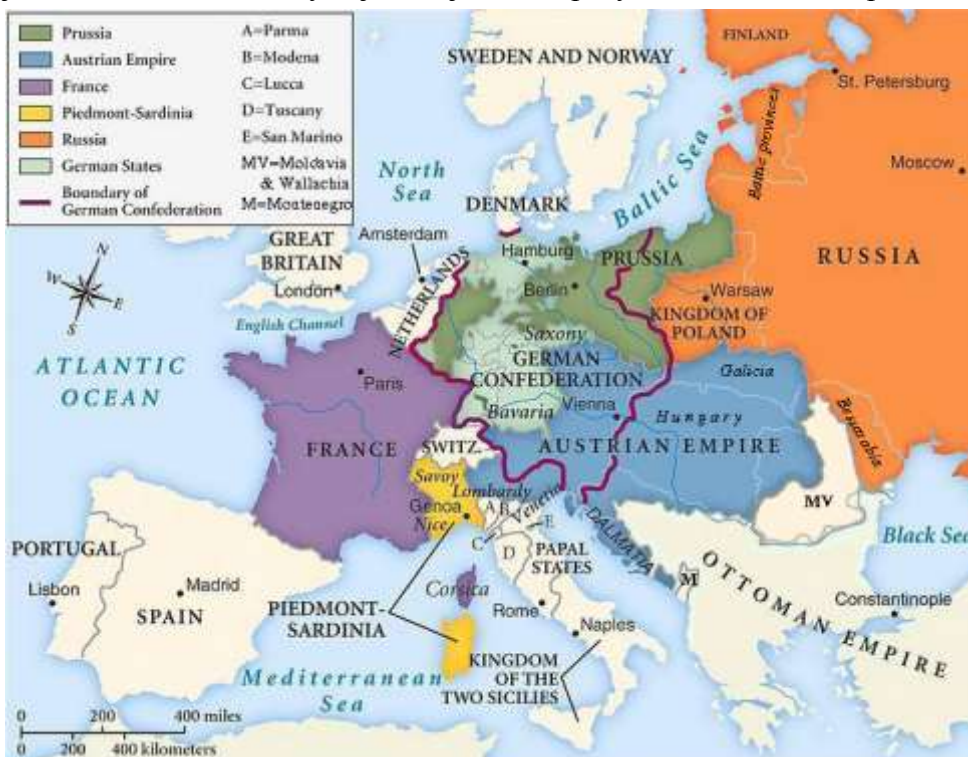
Prussia
Austrian Empire
France
Piedmont-Sardinia
Russia
German States
Boundary of German Confederation

A=Parma
B=Modena
C=Lucca
D=Tuscany
E=San Marino
MV=Moldavia & Wallachia
M=Montenegro

SWEDEN AND NORWAY
FINLAND
St. Petersburg
Baltic provinces
Moscow
North Sea
Baltic Sea
DENMARK
RUSSIA
GREAT BRITAIN
Amsterdam
Hamburg
PRUSSIA
Berlin
Warsaw
London
NETHERLANDS
KINGDOM OF POLAND
English Channel
Saxony
GERMAN CONFEDERATION
Galicia
ATLANTIC OCEAN
Paris
Bavaria
Vienna
Hungary
FRANCE
SWITZ.
AUSTRIAN EMPIRE
Bessarabia
Savoy
Lombardy
Genoa
Nice
A
B
Venetia
E
C
D
MV
DALMATIA
PORTUGAL
PAPAL STATES
Black Sea
M
OTTOMAN EMPIRE
Lisbon
Madrid
SPAIN
Corsica
Rome
Constantinople
PIEDMONT-SARDINIA
Naples
KINGDOM OF THE TWO SICILIES
Mediterranean Sea
0 200 400 miles
0 200 400 kilometers